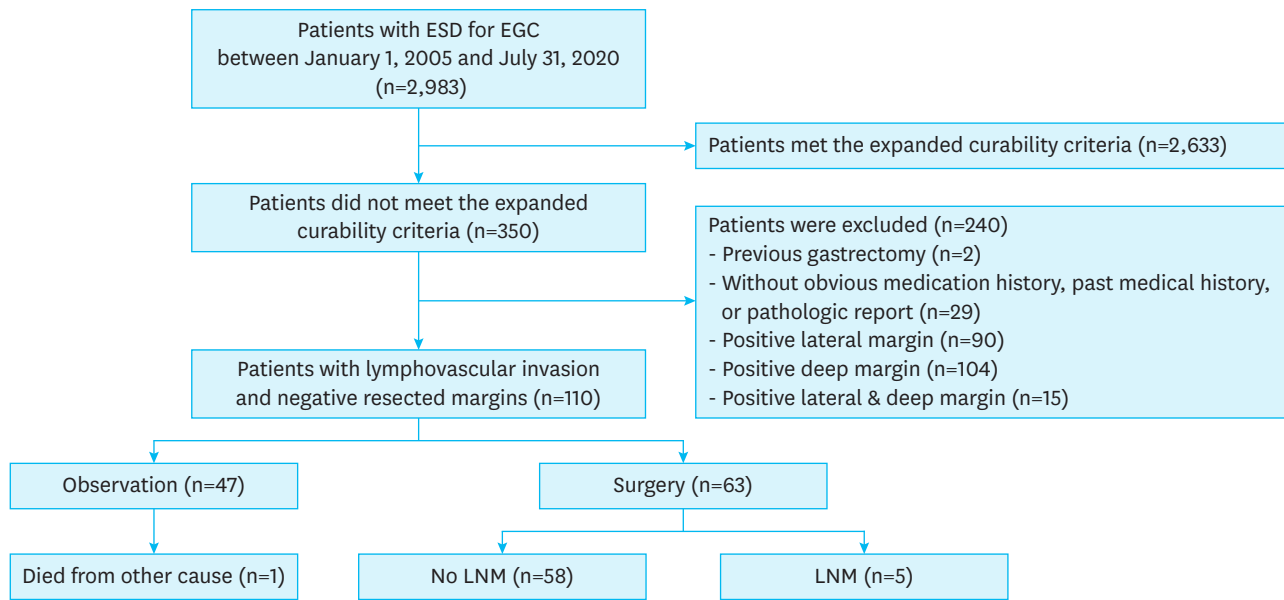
Patients with ESD for EGC between January 1, 2005 and July 31, 2020 (n=2,983)

Patients met the expanded curability criteria (n=2,633)

Patients did not meet the expanded curability criteria (n=350)

Patients were excluded (n=240)
- Previous gastrectomy (n=2)
- Without obvious medication history, past medical history, or pathologic report (n=29)
- Positive lateral margin (n=90)
- Positive deep margin (n=104)
- Positive lateral & deep margin (n=15)

Patients with lymphovascular invasion and negative resected margins (n=110)

Observation (n=47)

Surgery (n=63)

Died from other cause (n=1)

No LNM (n=58)

LNM (n=5)